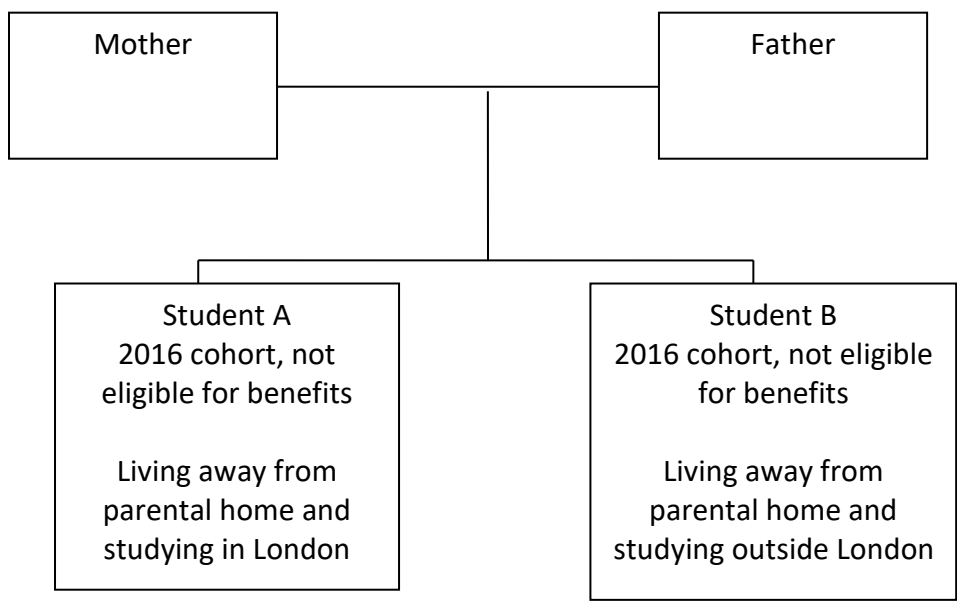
Mother

Father

Student A
2016 cohort, not eligible for benefits

Living away from parental home and studying in London

Student B
2016 cohort, not eligible for benefits

Living away from parental home and studying outside London